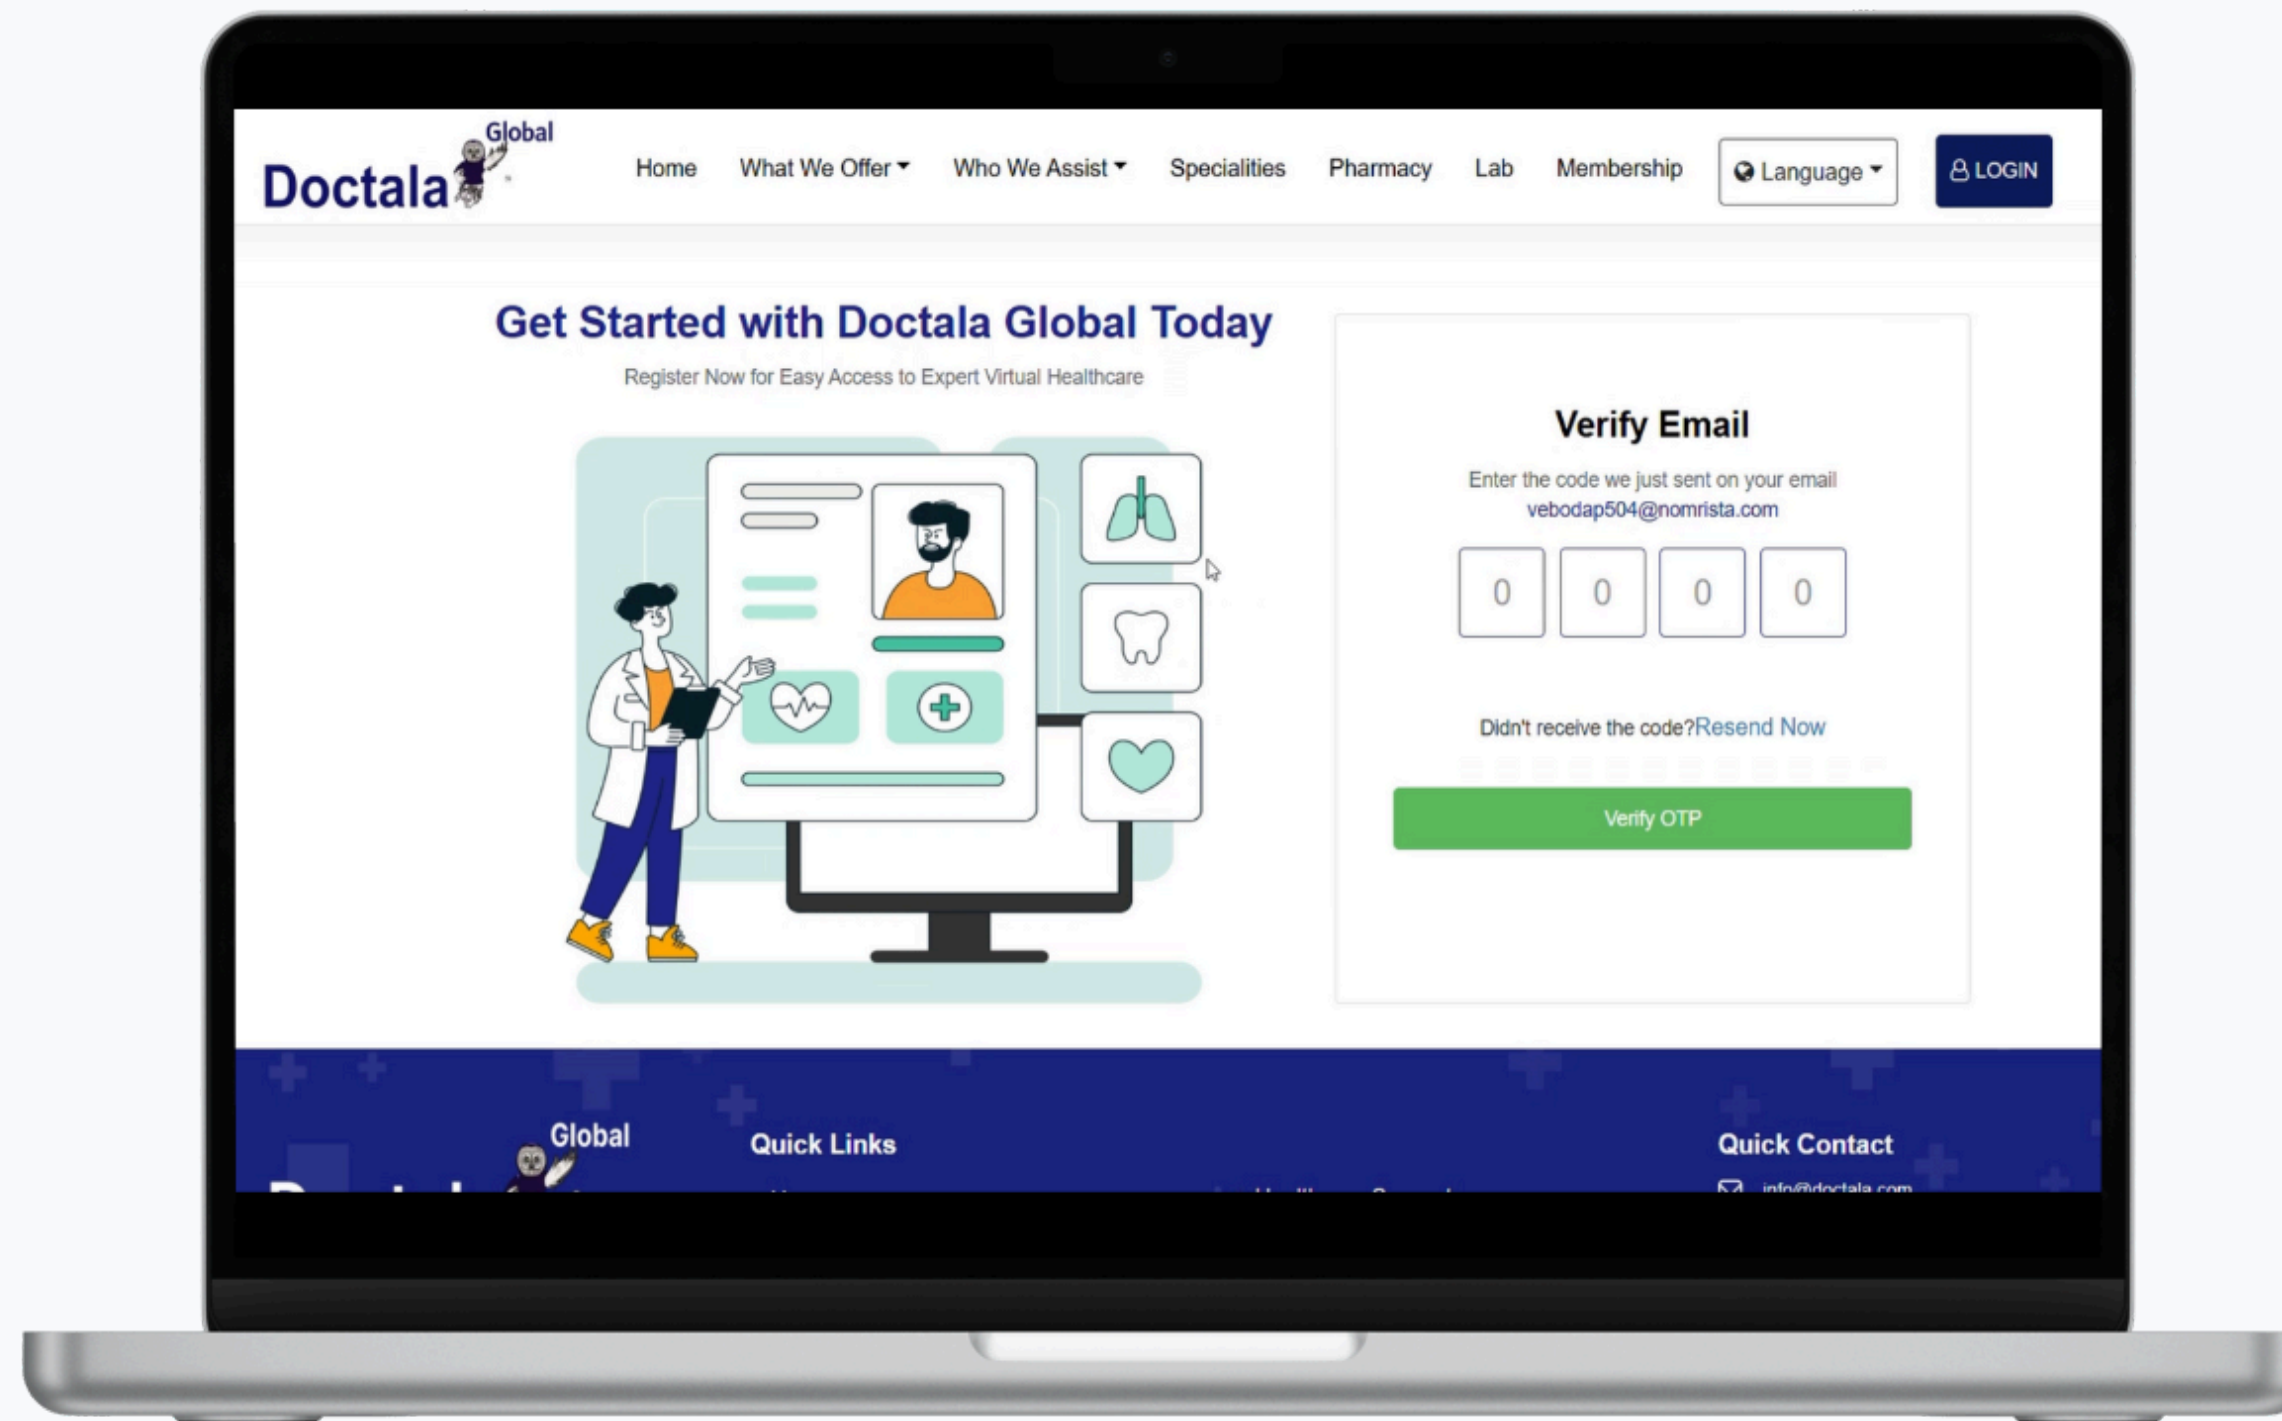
Global
Doctala

Home What We Offer Who We Assist Specialities Pharmacy Lab Membership Language LOGIN

Get Started with Doctala Global Today

Register Now for Easy Access to Expert Virtual Healthcare

Verify Email

Enter the code we just sent on your email
vebodap504@nomrista.com

0 0 0 0

Didn't receive the code?Resend Now

Verify OTP

Global

Quick Links

Quick Contact

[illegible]